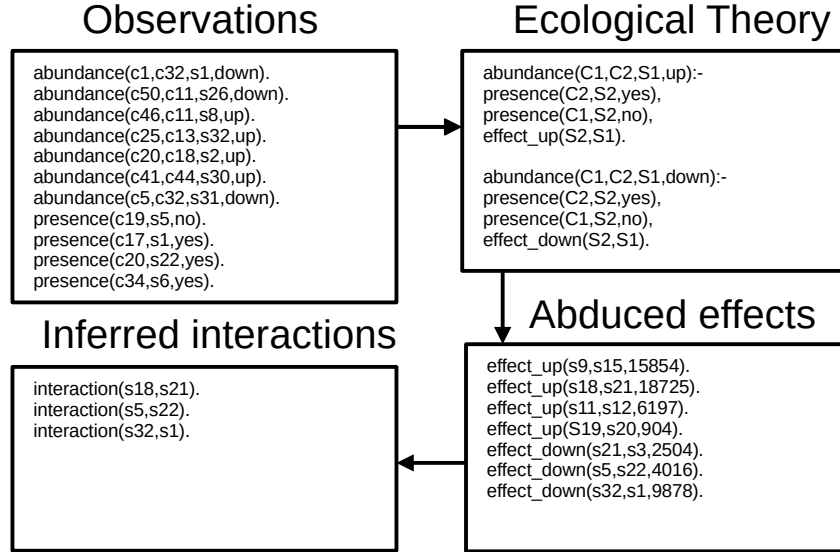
Observations

abundance(c1,c32,s1,down).
abundance(c50,c11,s26,down).
abundance(c46,c11,s8,up).
abundance(c25,c13,s32,up).
abundance(c20,c18,s2,up).
abundance(c41,c44,s30,up).
abundance(c5,c32,s31,down).
presence(c19,s5,no).
presence(c17,s1,yes).
presence(c20,s22,yes).
presence(c34,s6,yes).

Ecological Theory

abundance(C1,C2,S1,up):-
presence(C2,S2,yes),
presence(C1,S2,no),
effect_up(S2,S1).

abundance(C1,C2,S1,down):-
presence(C2,S2,yes),
presence(C1,S2,no),
effect_down(S2,S1).

Abduced effects

effect_up(s9,s15,15854).
effect_up(s18,s21,18725).
effect_up(s11,s12,6197).
effect_up(S19,s20,904).
effect_down(s21,s3,2504).
effect_down(s5,s22,4016).
effect_down(s32,s1,9878).

Inferred interactions

interaction(s18,s21).
interaction(s5,s22).
interaction(s32,s1).